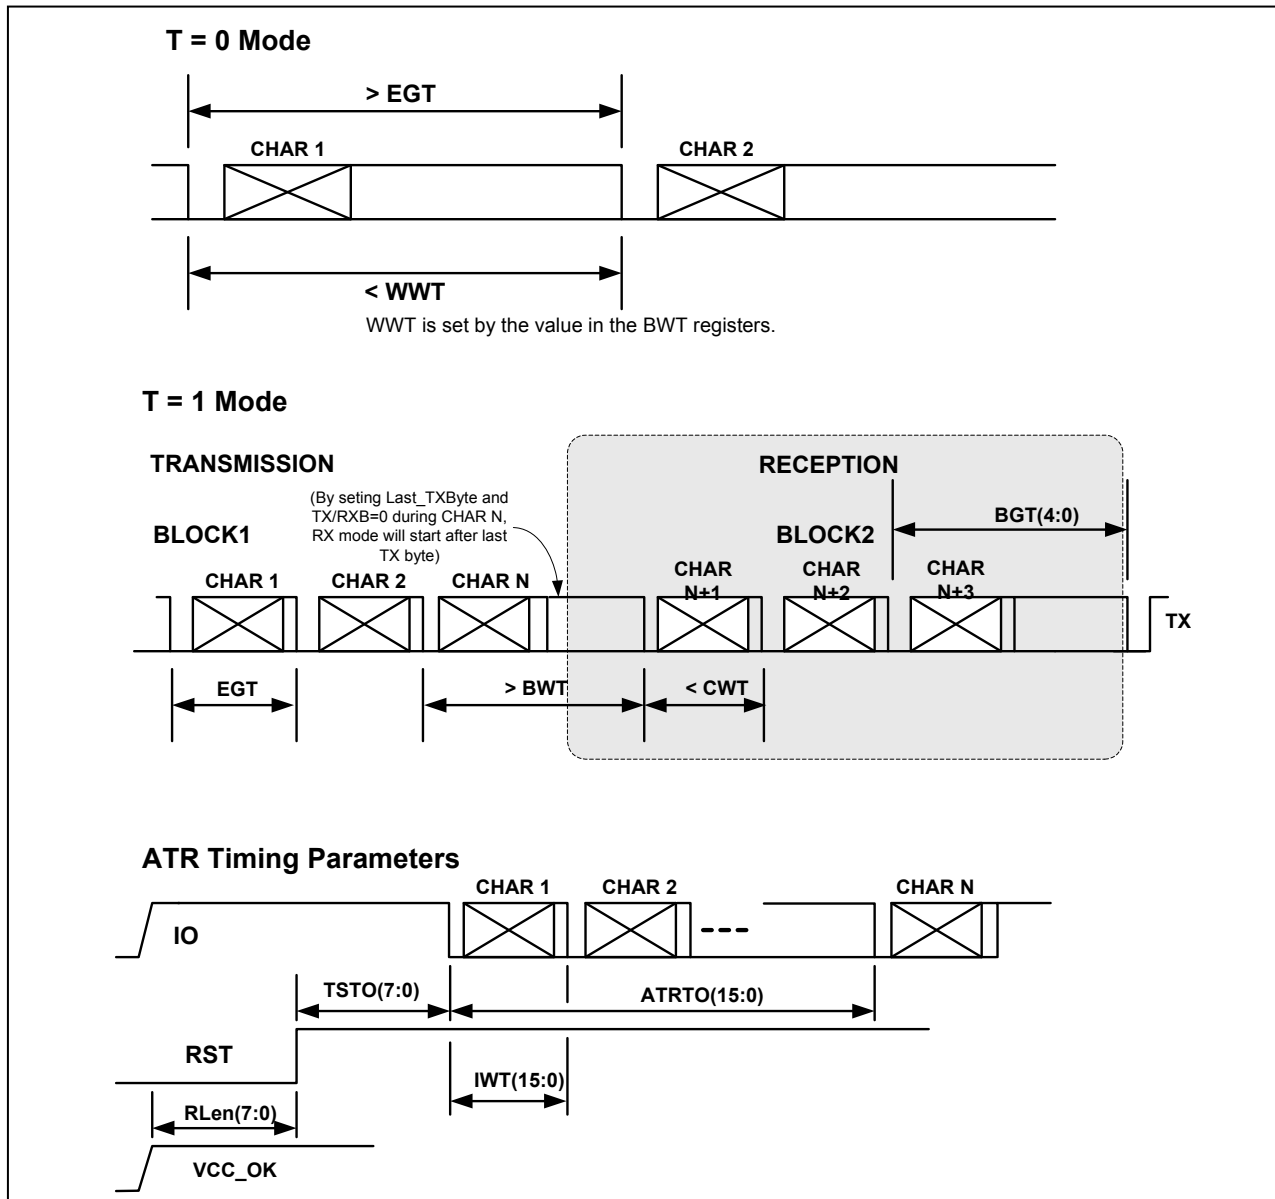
T = 0 Mode

> EGT

CHAR 1

CHAR 2

< WWT

WWT is set by the value in the BWT registers.

T = 1 Mode

TRANSMISSION

RECEPTION

(By seting Last_TXByte and TX/RXB=0 during CHAR N, RX mode will start after last TX byte)

BLOCK1

BLOCK2

BGT(4:0)

CHAR 1

CHAR 2

CHAR N

CHAR N+1

CHAR N+2

CHAR N+3

TX

EGT

> BWT

< CWT

ATR Timing Parameters

CHAR 1

CHAR 2

CHAR N

IO

TSTO(7:0)

ATRTO(15:0)

RST

IWT(15:0)

RLen(7:0)

VCC_OK